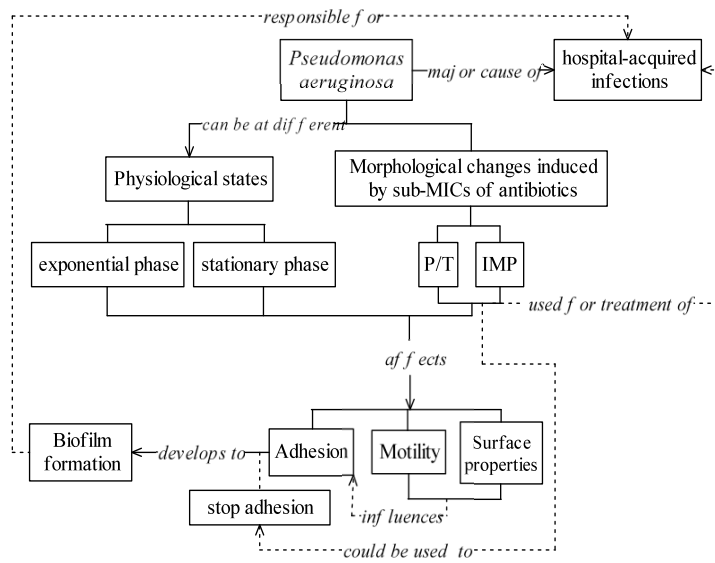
responsible f or

Pseudomonas aeruginosa

maj or cause of

hospital-acquired infections

can be at dif f erent

Physiological states

Morphological changes induced by sub-MICs of antibiotics

exponential phase

stationary phase

P/T

IMP

used f or treatment of

af f ects

Biofilm formation

develops to

Adhesion

Motility

Surface properties

stop adhesion

inf luences

could be used to